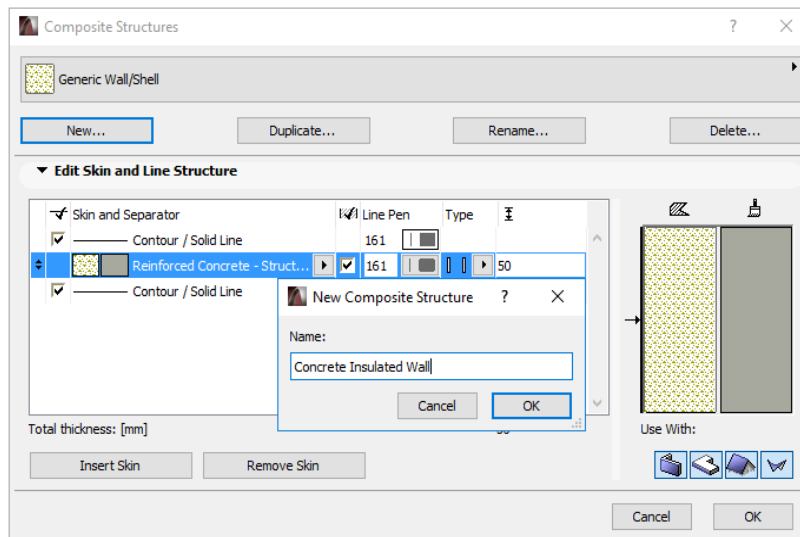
Composite Structures

Generic Wall/Shell

New...

Duplicate...

Rename...

Delete...

Edit Skin and Line Structure

| | Skin and Separator | | Line Pen | Type | |
|---|---|---|---|---|---|
| ☑ | Contour / Solid Line | | 161 | | |
| | Reinforced Concrete - Struct... | ☑ | 161 | | 50 |
| ☑ | Contour / Solid Line | | | | |

New Composite Structure

Name:

Concrete Insulated Wall

Cancel

OK

Total thickness: [mm]

Use With:

Insert Skin

Remove Skin

Cancel

OK